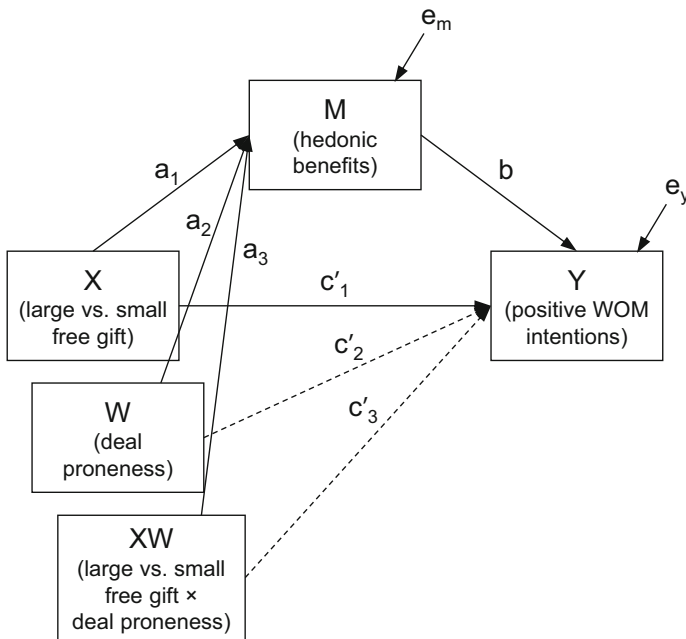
$e_m$

M
(hedonic benefits)

$a_1$

$a_2$

$a_3$

b

$e_y$

X
(large vs. small free gift)

$c'_1$

Y
(positive WOM intentions)

$c'_2$

W
(deal proneness)

$c'_3$

XW
(large vs. small free gift × deal proneness)